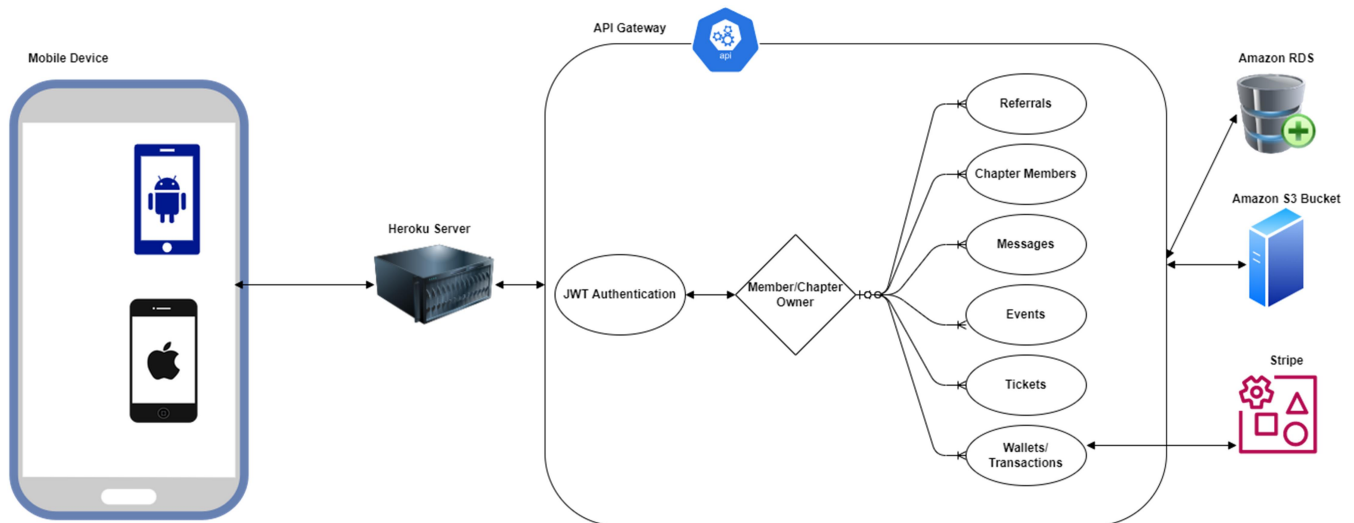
Mobile Device

Heroku Server

API Gateway

api

JWT Authentication

Member/Chapter Owner

Referrals

Chapter Members

Messages

Events

Tickets

Wallets/ Transactions

Amazon RDS

Amazon S3 Bucket

Stripe